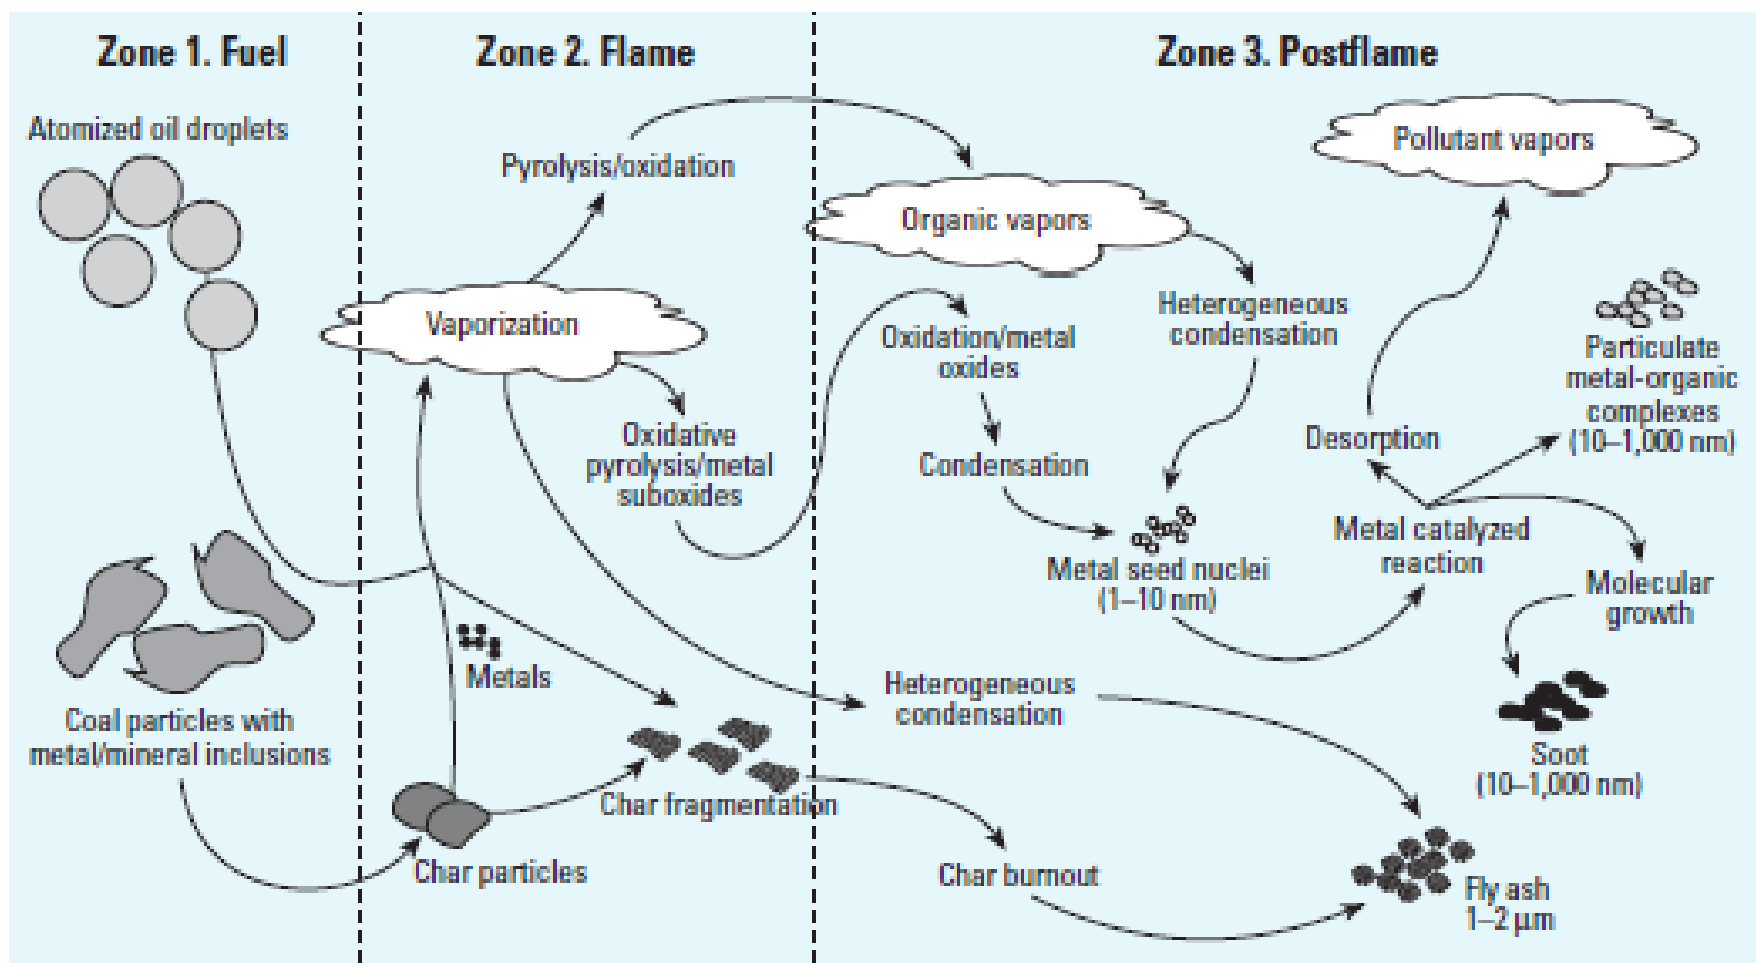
Zone 1. Fuel

Zone 2. Flame

Zone 3. Postflame

Atomized oil droplets

Pyrolysis/oxidation

Organic vapors

Pollutant vapors

Vaporization

Heterogeneous condensation

Oxidation/metal oxides

Particulate metal-organic complexes (10–1,000 nm)

Oxidative pyrolysis/metal suboxides

Condensation

Desorption

Metal seed nuclei (1–10 nm)

Metal catalyzed reaction

Molecular growth

Metals

Heterogeneous condensation

Coal particles with metal/mineral inclusions

Soot (10–1,000 nm)

Char fragmentation

Char particles

Char burnout

Fly ash 1–2 µm